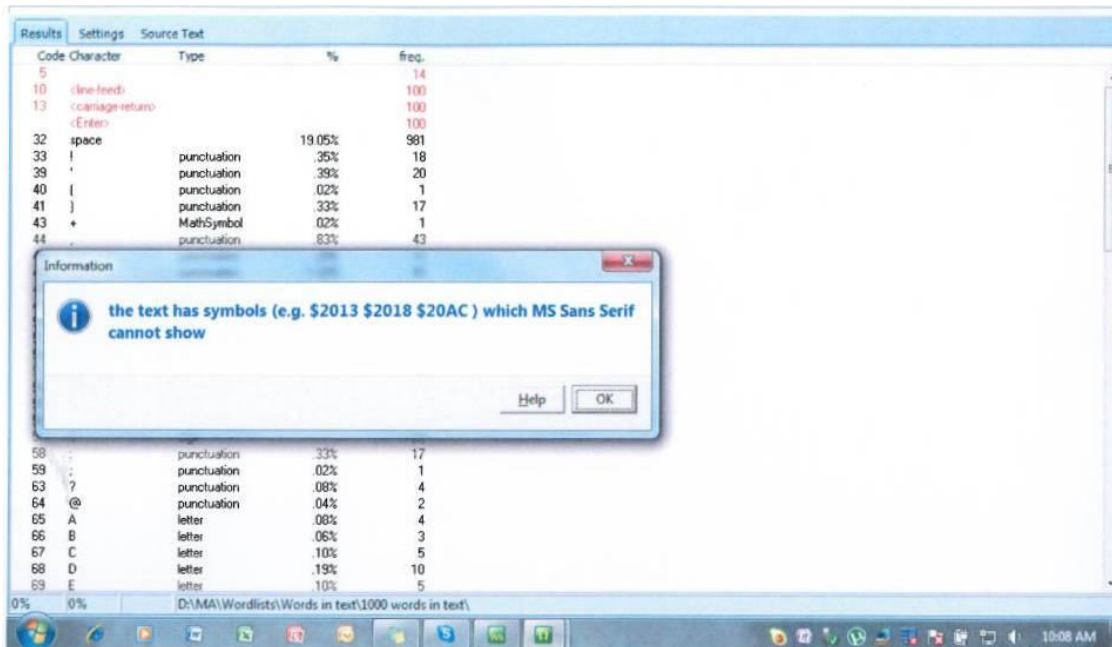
Results | Settings | Source Text

| Code | Character | Type | % | freq. |
|---|---|---|---|---|
| 5 | | | | 14 |
| 10 | <line-feed> | | | 100 |
| 13 | <carriage-return> | | | 100 |
| | <Enter> | | | 100 |
| 32 | space | | 19.05% | 981 |
| 33 | ! | punctuation | .35% | 18 |
| 39 | ' | punctuation | .39% | 20 |
| 40 | ( | punctuation | .02% | 1 |
| 41 | ) | punctuation | .33% | 17 |
| 43 | + | MathSymbol | .02% | 1 |
| 44 | , | punctuation | .83% | 43 |
| 58 | : | punctuation | .33% | 17 |
| 59 | ; | punctuation | .02% | 1 |
| 63 | ? | punctuation | .08% | 4 |
| 64 | @ | punctuation | .04% | 2 |
| 65 | A | letter | .08% | 4 |
| 66 | B | letter | .06% | 3 |
| 67 | C | letter | .10% | 5 |
| 68 | D | letter | .19% | 10 |
| 69 | E | letter | .10% | 5 |

Information

the text has symbols (e.g. $2013 $2018 $20AC ) which MS Sans Serif cannot show

Help OK

0% 0% D:\MA\Wordlists\Words in text\1000 words in text\

10:08 AM